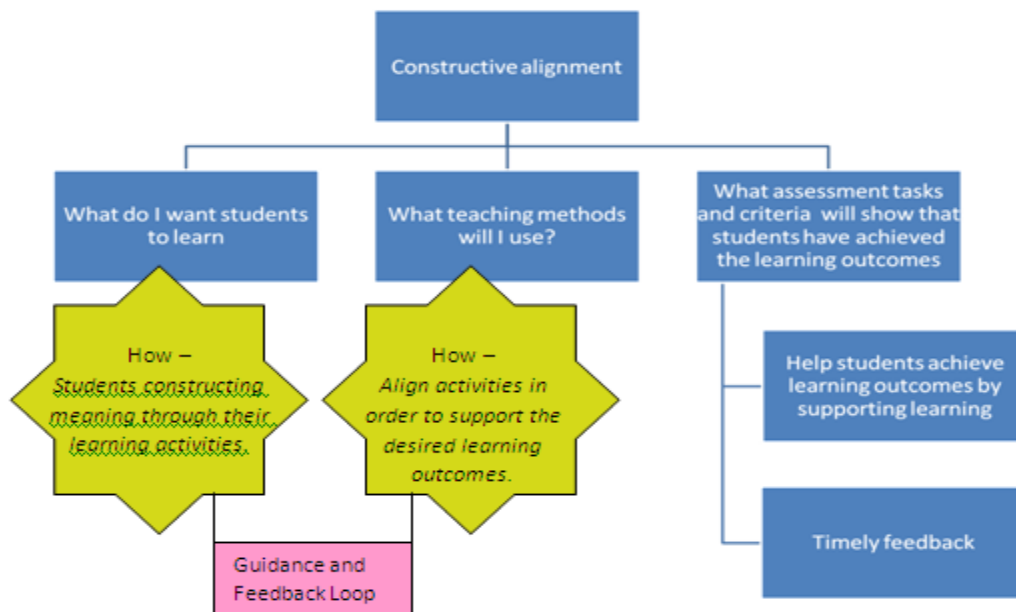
Constructive alignment

What do I want students to learn

What teaching methods will I use?

What assessment tasks and criteria will show that students have achieved the learning outcomes

How –
Students constructing meaning through their learning activities.

How –
Align activities in order to support the desired learning outcomes.

Help students achieve learning outcomes by supporting learning

Timely feedback

Guidance and Feedback Loop